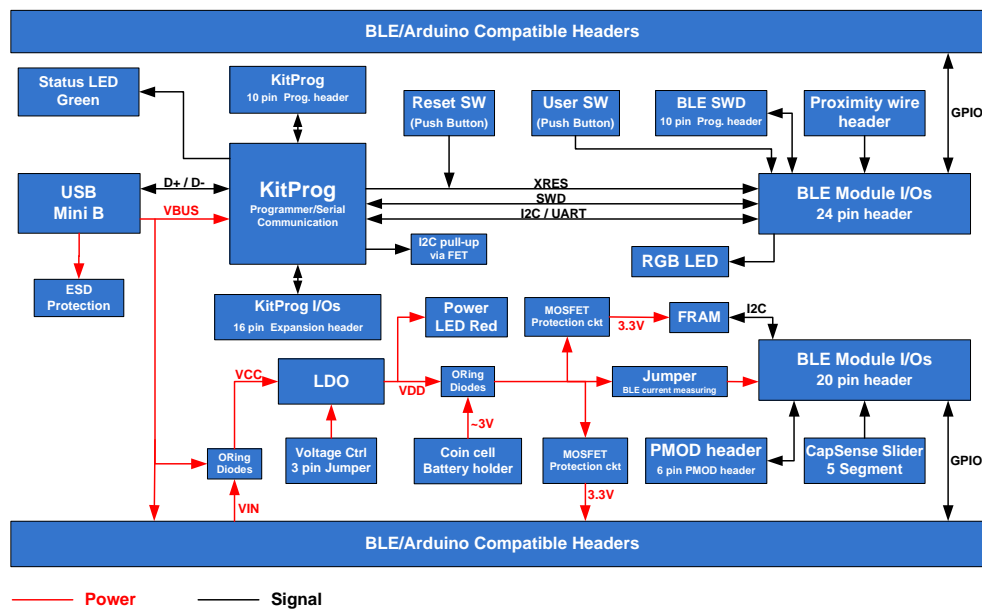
BLE/Arduino Compatible Headers

Status LED Green

KitProg
10 pin Prog. header

Reset SW
(Push Button)

User SW
(Push Button)

BLE SWD
10 pin Prog. header

Proximity wire header

GPIO

USB Mini B

D+ / D-

VBUS

KitProg
Programmer/Serial Communication

XRES

SWD

I2C / UART

BLE Module I/Os
24 pin header

I2C pull-up via FET

RGB LED

ESD Protection

KitProg I/Os
16 pin Expansion header

Power LED Red

MOSFET Protection ckt

3.3V

FRAM

I2C

VCC

LDO

VDD

ORing Diodes

Jumper
BLE current measuring

BLE Module I/Os
20 pin header

~3V

ORing Diodes

Voltage Ctrl
3 pin Jumper

Coin cell Battery holder

MOSFET Protection ckt

PMOD header
6 pin PMOD header

CapSense Slider
5 Segment

GPIO

VIN

3.3V

BLE/Arduino Compatible Headers

Power

Signal